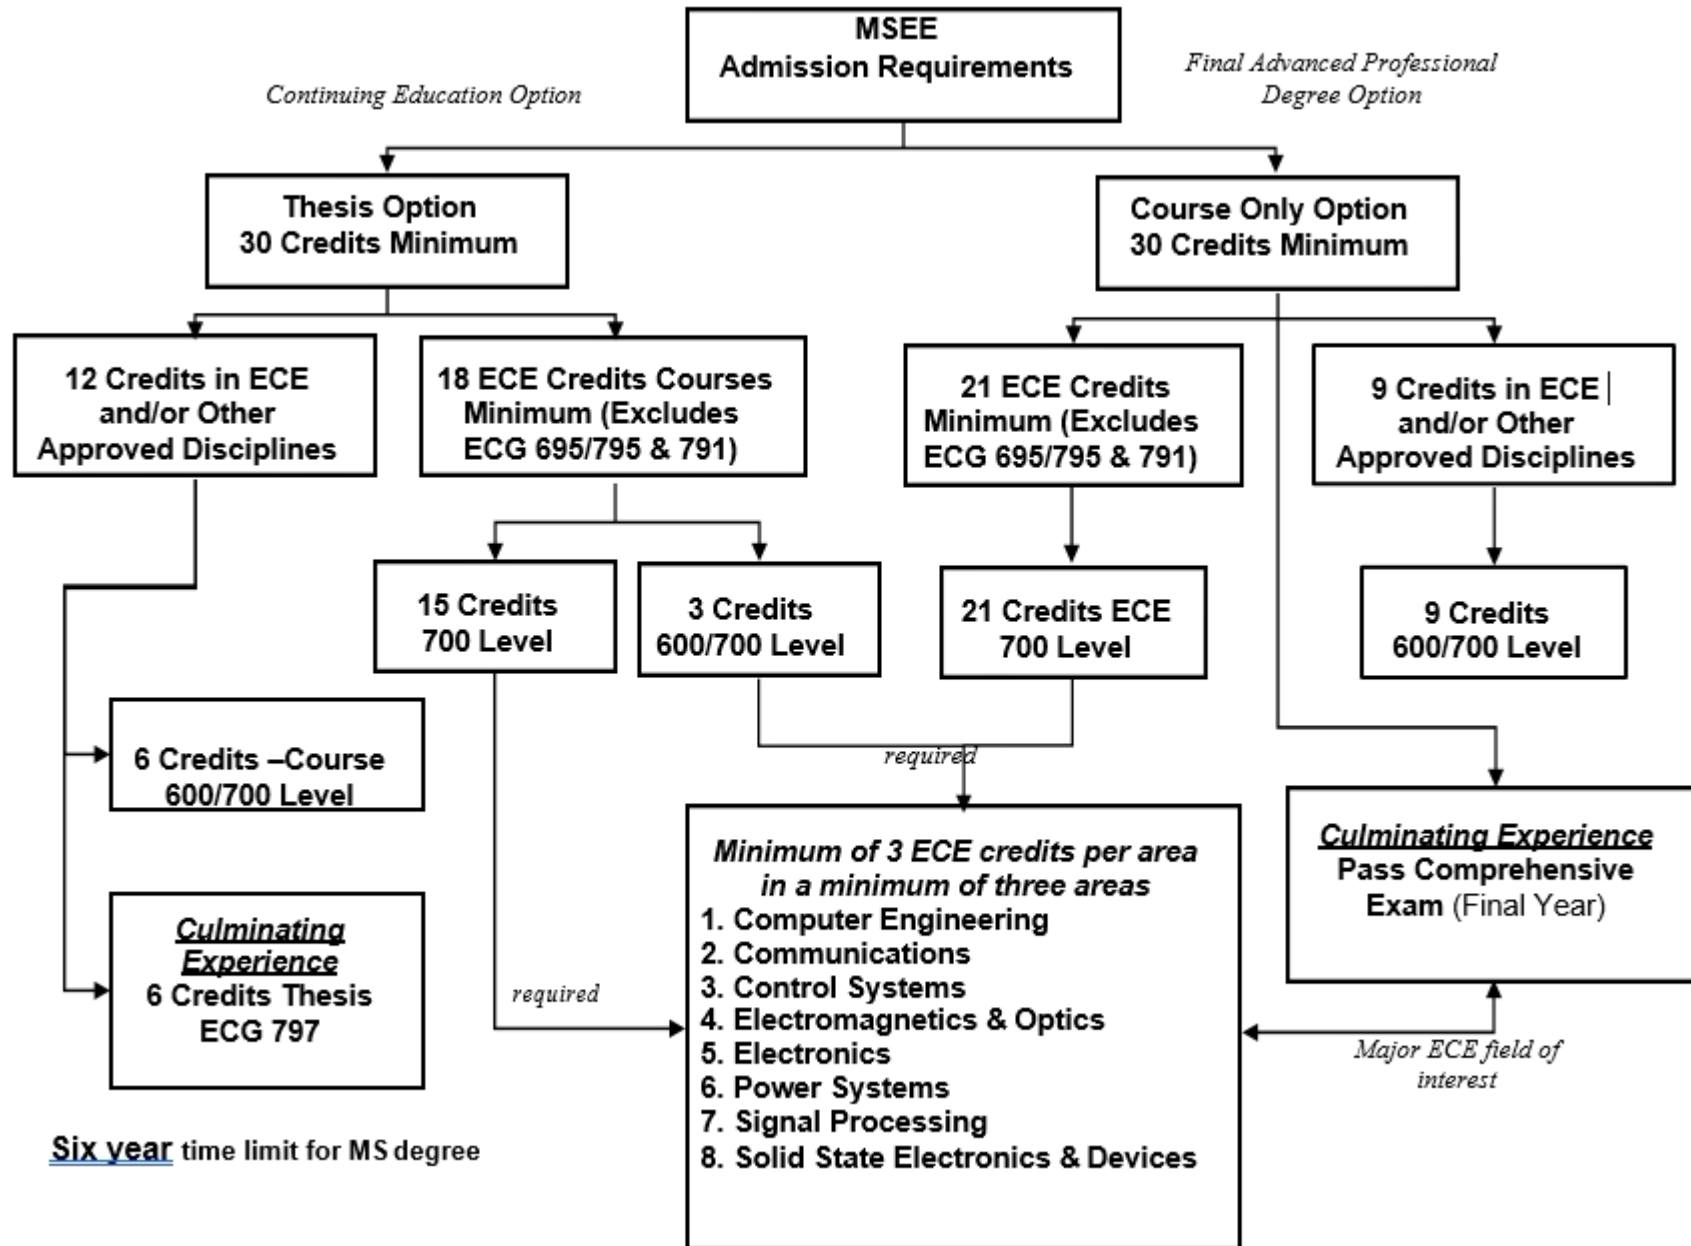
MSEE
Admission Requirements

Continuing Education Option

Final Advanced Professional Degree Option

Thesis Option
30 Credits Minimum

Course Only Option
30 Credits Minimum

12 Credits in ECE and/or Other Approved Disciplines

18 ECE Credits Courses Minimum (Excludes ECG 695/795 & 791)

21 ECE Credits Minimum (Excludes ECG 695/795 & 791)

9 Credits in ECE and/or Other Approved Disciplines

15 Credits
700 Level

3 Credits
600/700 Level

21 Credits ECE
700 Level

9 Credits
600/700 Level

6 Credits –Course
600/700 Level

required

Culminating Experience
6 Credits Thesis
ECG 797

required

Minimum of 3 ECE credits per area in a minimum of three areas
1. Computer Engineering
2. Communications
3. Control Systems
4. Electromagnetics & Optics
5. Electronics
6. Power Systems
7. Signal Processing
8. Solid State Electronics & Devices

Culminating Experience
Pass Comprehensive Exam (Final Year)

Major ECE field of interest

Six year time limit for MS degree